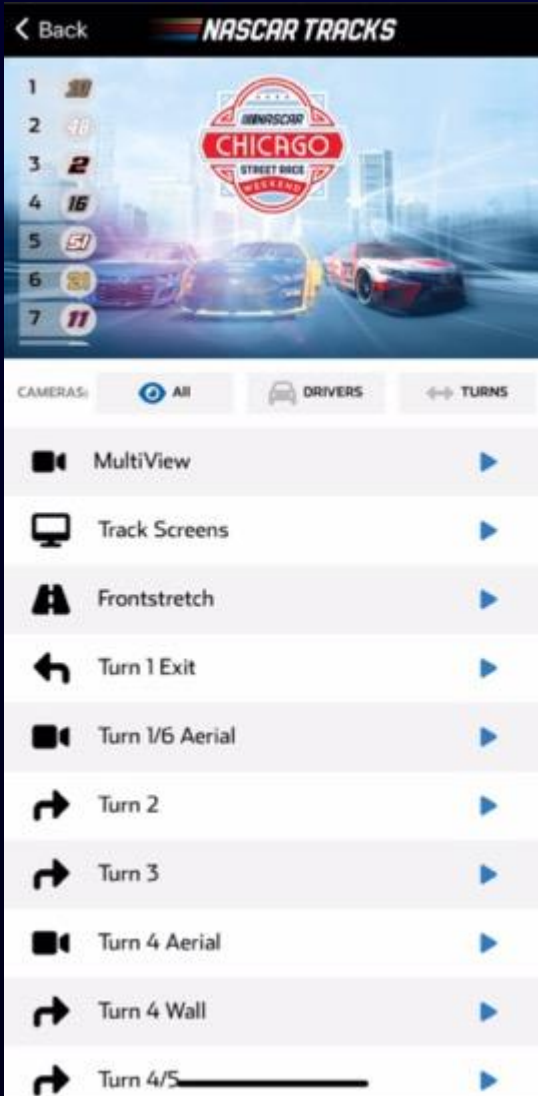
< Back NASCAR TRACKS

1 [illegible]
2 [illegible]
3 2
4 16
5 51
6 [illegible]
7 11

NASCAR
CHICAGO
STREET RACE
WEEKEND

CAMERAS: All DRIVERS TURNS

MultiView

Track Screens

Frontstretch

Turn 1 Exit

Turn 1/6 Aerial

Turn 2

Turn 3

Turn 4 Aerial

Turn 4 Wall

Turn 4/5